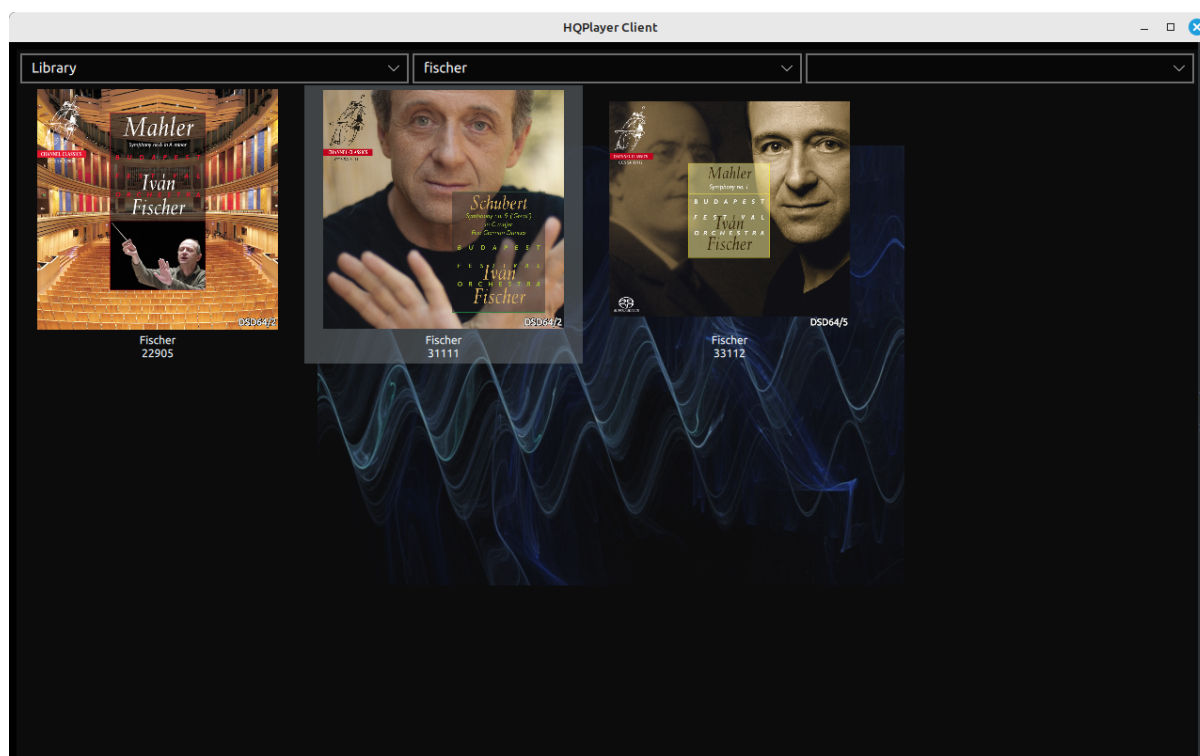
HQPlayer Client

Library

fischer

Mahler
Symphony no.6 in A minor
BUDAPEST
Iván
Fischer

DSD64/2

Fischer
22905

Schubert
Symphony no. 9 ("Great")
in C major
BUDAPEST
FESTIVAL
Iván
ORCHESTRA
Fischer

DSD64/2

Fischer
31111

Mahler
Symphony no. 1
BUDAPEST
FESTIVAL
Iván
ORCHESTRA
Fischer

DSD64/5

Fischer
33112